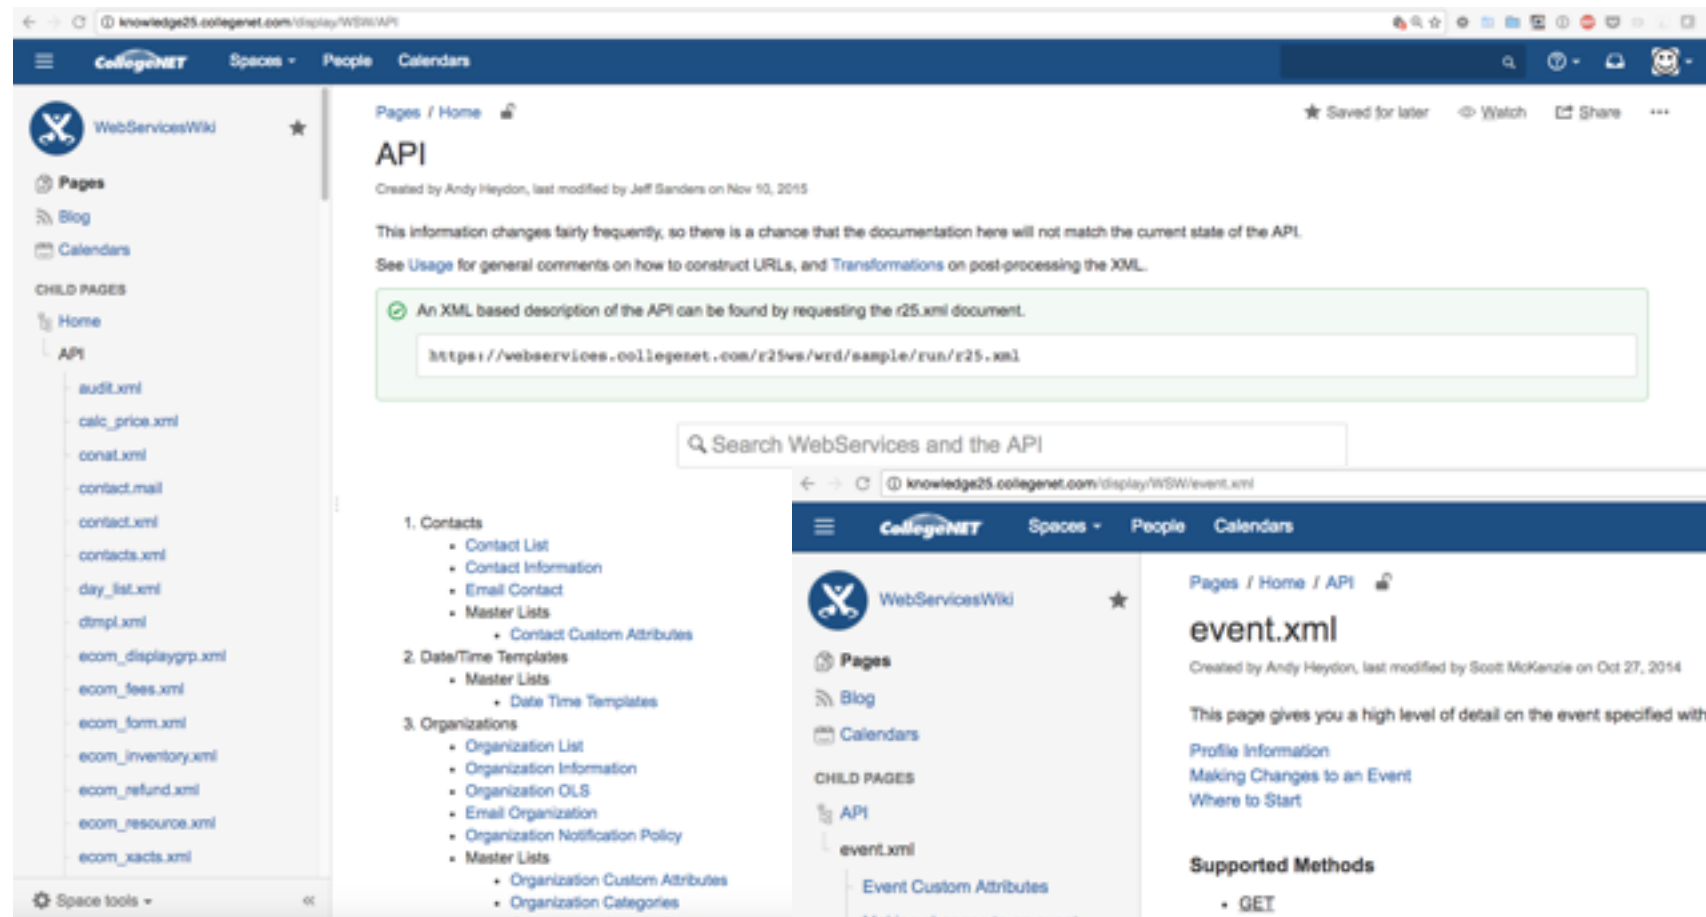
knowledge25.collegenet.com/display/WSW/API

CollegeNET Spaces People Calendars

WebServicesWiki

Pages
Blog
Calendars

CHILD PAGES
Home
API
audit.xml
calc_price.xml
conat.xml
contact.mail
contact.xml
contacts.xml
day_list.xml
dmpl.xml
ecom_displaygrp.xml
ecom_fees.xml
ecom_form.xml
ecom_inventory.xml
ecom_refund.xml
ecom_resource.xml
ecom_xacts.xml

Space tools

Pages / Home

Saved for later Watch Share ...

API

Created by Andy Heydon, last modified by Jeff Sanders on Nov 10, 2015

This information changes fairly frequently, so there is a chance that the documentation here will not match the current state of the API.

See Usage for general comments on how to construct URLs, and Transformations on post-processing the XML.

An XML based description of the API can be found by requesting the r25.xml document.

https://webservices.collegenet.com/r25ws/wrd/sample/run/r25.xml

Search WebServices and the API

1. Contacts
- Contact List
- Contact Information
- Email Contact
- Master Lists
  - Contact Custom Attributes
2. Date/Time Templates
- Master Lists
  - Date Time Templates
3. Organizations
- Organization List
- Organization Information
- Organization OLS
- Email Organization
- Organization Notification Policy
- Master Lists
  - Organization Custom Attributes
  - Organization Categories

knowledge25.collegenet.com/display/WSW/event.xml

CollegeNET Spaces People Calendars

WebServicesWiki

Pages
Blog
Calendars

CHILD PAGES
API
event.xml
Event Custom Attributes

Pages / Home / API

event.xml

Created by Andy Heydon, last modified by Scott McKenzie on Oct 27, 2014

This page gives you a high level of detail on the event specified with

Profile Information
Making Changes to an Event
Where to Start

Supported Methods

- GET